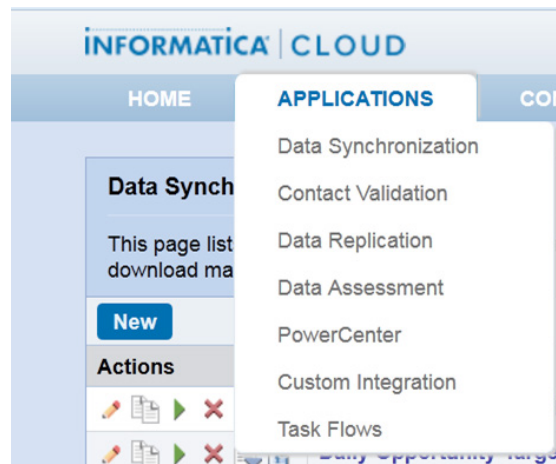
INFORMATICA | CLOUD

HOME
APPLICATIONS
CO

Data Synchronization
Contact Validation
Data Replication
Data Assessment
PowerCenter
Custom Integration
Task Flows

Data Synch

This page list
download ma

New

Actions

Daily Opportunity Targ